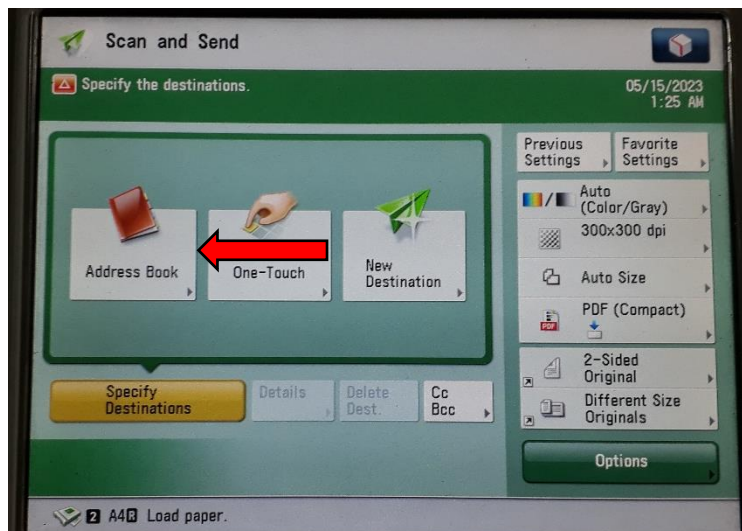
Scan and Send

Specify the destinations.

05/15/2023
1:25 AM

Address Book

One-Touch

New Destination

Previous Settings

Favorite Settings

Auto (Color/Gray)

300x300 dpi

Auto Size

PDF (Compact)

2-Sided Original

Different Size Originals

Specify Destinations

Details

Delete Dest.

Cc Bcc

Options

2 A4 Load paper.